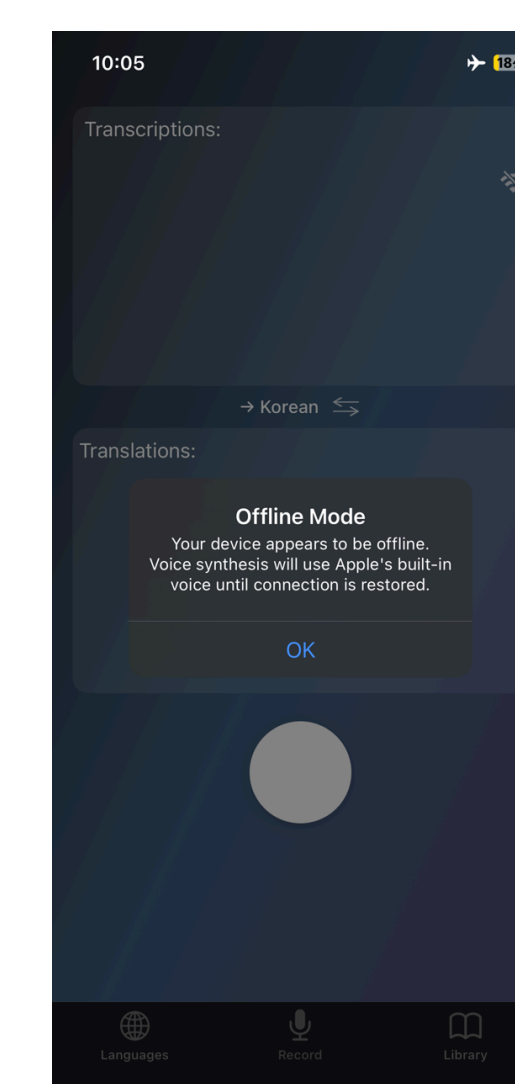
10:05

18

Transcriptions:

→ Korean

Translations:

Offline Mode

Your device appears to be offline. Voice synthesis will use Apple's built-in voice until connection is restored.

OK

Languages

Record

Library